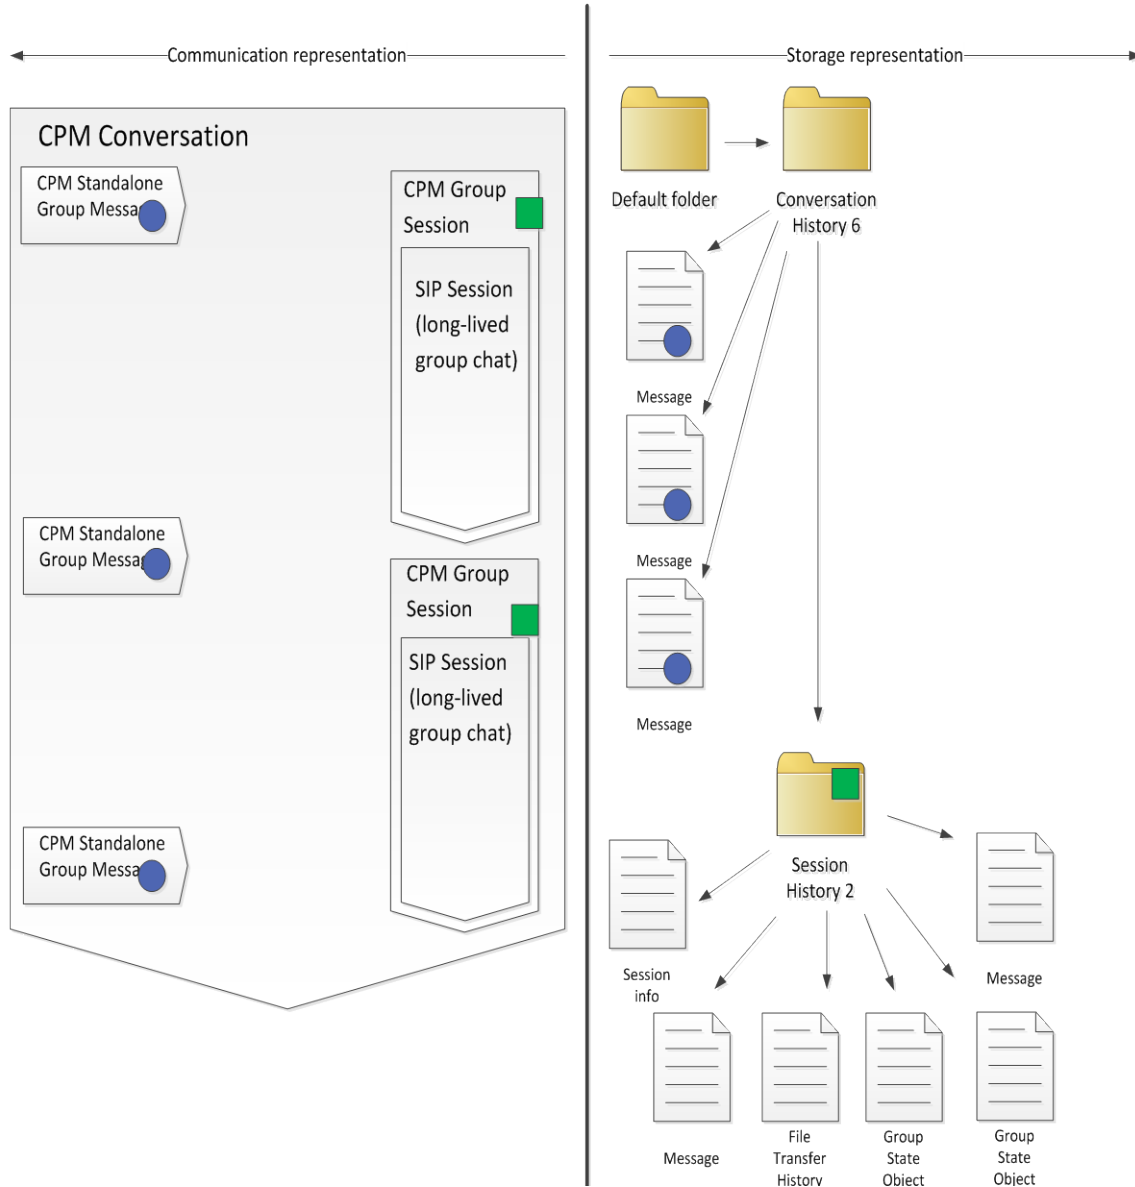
Communication representation

Storage representation

CPM Conversation

CPM Standalone Group Messa

CPM Group Session

SIP Session (long-lived group chat)

CPM Standalone Group Messa

CPM Group Session

SIP Session (long-lived group chat)

CPM Standalone Group Messa

Default folder

Conversation History 6

Message

Message

Message

Session History 2

Session info

Message

Message

File Transfer History

Group State Object

Group State Object